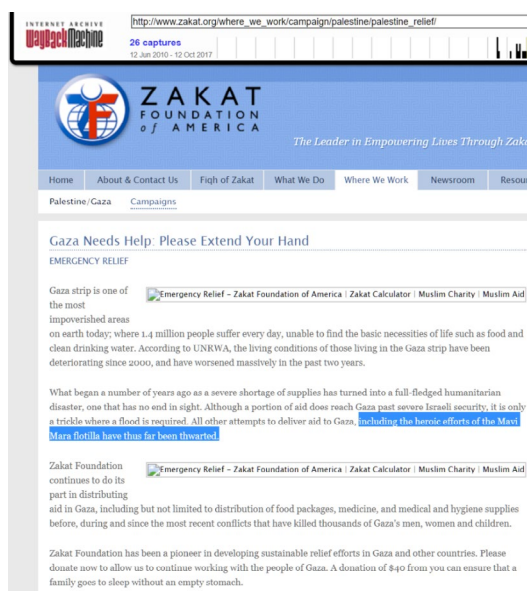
INTERNET ARCHIVE
WayBackMachine

http://www.zakat.org/where_we_work/campaign/palestine/palestine_relief/

26 captures
12 Jun 2010 - 12 Oct 2017

ZAKAT
FOUNDATION
of AMERICA

The Leader in Empowering Lives Through Zaka

Home | About & Contact Us | Fiqh of Zakat | What We Do | Where We Work | Newsroom | Resour

Palestine/Gaza | Campaigns

Gaza Needs Help: Please Extend Your Hand

EMERGENCY RELIEF

Gaza strip is one of the most impoverished areas on earth today; where 1.4 million people suffer every day, unable to find the basic necessities of life such as food and clean drinking water. According to UNRWA, the living conditions of those living in the Gaza strip have been deteriorating since 2000, and have worsened massively in the past two years.

Emergency Relief – Zakat Foundation of America | Zakat Calculator | Muslim Charity | Muslim Aid

What began a number of years ago as a severe shortage of supplies has turned into a full-fledged humanitarian disaster, one that has no end in sight. Although a portion of aid does reach Gaza past severe Israeli security, it is only a trickle where a flood is required. All other attempts to deliver aid to Gaza, including the heroic efforts of the Mavi Mara flotilla have thus far been thwarted.

Zakat Foundation continues to do its part in distributing aid in Gaza, including but not limited to distribution of food packages, medicine, and medical and hygiene supplies before, during and since the most recent conflicts that have killed thousands of Gaza's men, women and children.

Emergency Relief – Zakat Foundation of America | Zakat Calculator | Muslim Charity | Muslim Aid

Zakat Foundation has been a pioneer in developing sustainable relief efforts in Gaza and other countries. Please donate now to allow us to continue working with the people of Gaza. A donation of $40 from you can ensure that a family goes to sleep without an empty stomach.